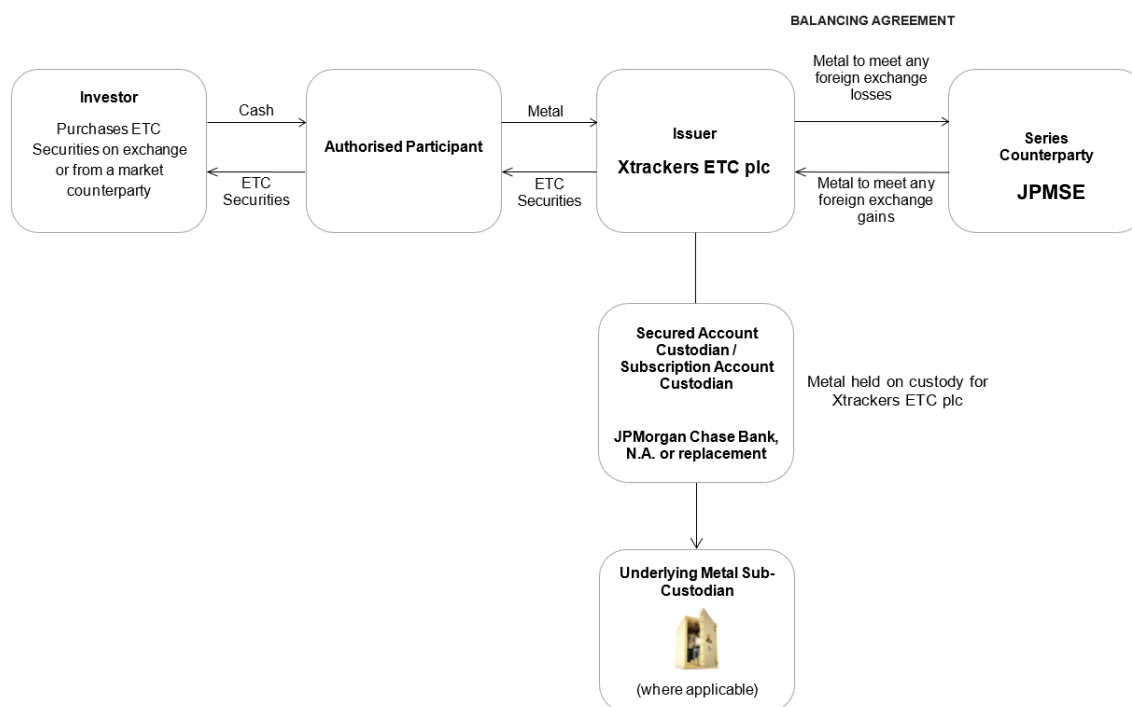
BALANCING AGREEMENT

Investor

Purchases ETC Securities on exchange or from a market counterparty

Cash

ETC Securities

Authorised Participant

Metal

ETC Securities

Issuer

Xtrackers ETC plc

Metal to meet any foreign exchange losses

Metal to meet any foreign exchange gains

Series Counterparty

JPMSE

Secured Account Custodian / Subscription Account Custodian

JPMorgan Chase Bank, N.A. or replacement

Metal held on custody for Xtrackers ETC plc

Underlying Metal Sub-Custodian

(where applicable)